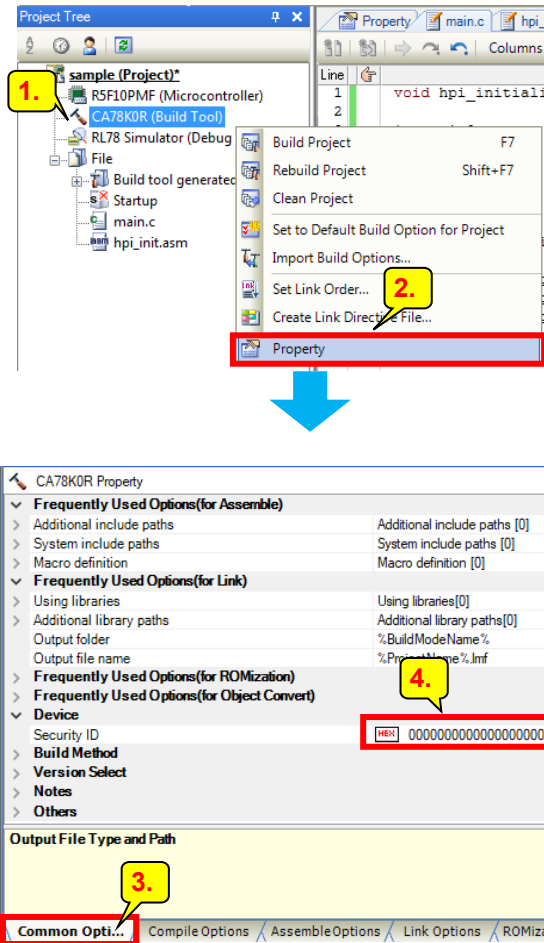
Project Tree

Property | main.c | hpi_

Columns

sample (Project)*
R5F10PMF (Microcontroller)
CA78K0R (Build Tool)
RL78 Simulator (Debug
File
Build tool generated
Startup
main.c
hpi_init.asm

1.

Line
1 void hpi_initial
2

Build Project F7
Rebuild Project Shift+F7
Clean Project
Set to Default Build Option for Project
Import Build Options...
Set Link Order...
Create Link Directive File...
Property

2.

CA78K0R Property

| | |
|---|---|
| Frequently Used Options(for Assemble) | |
| Additional include paths | Additional include paths [0] |
| System include paths | System include paths [0] |
| Macro definition | Macro definition [0] |
| Frequently Used Options(for Link) | |
| Using libraries | Using libraries[0] |
| Additional library paths | Additional library paths[0] |
| Output folder | %BuildModeName% |
| Output file name | %ProjectName%.lmf |
| Frequently Used Options(for ROMization) | |
| Frequently Used Options(for Object Convert) | |
| Device | |
| Security ID | HEX 000000000000000000 |
| Build Method | |
| Version Select | |
| Notes | |
| Others | |

4.

Output File Type and Path

3.

Common Opti... | Compile Options | Assemble Options | Link Options | ROMiz